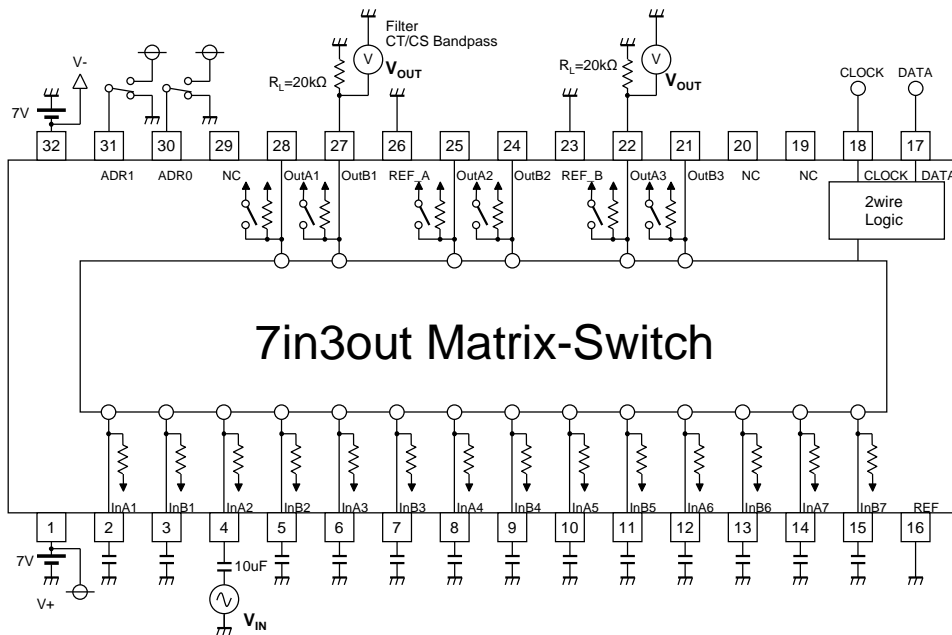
Filter
CT/CS Bandpass

V-

7V

$R_L=20k\Omega$ V $V_{OUT}$

$R_L=20k\Omega$ V $V_{OUT}$

CLOCK DATA

32 31 30 29 28 27 26 25 24 23 22 21 20 19 18 17

ADR1 ADR0 NC OutA1 OutB1 REF_A OutA2 OutB2 REF_B OutA3 OutB3 NC NC CLOCK DATA

2wire
Logic

7in3out Matrix-Switch

InA1 InB1 InA2 InB2 InA3 InB3 InA4 InB4 InA5 InB5 InA6 InB6 InA7 InB7 REF

1 2 3 4 5 6 7 8 9 10 11 12 13 14 15 16

7V

V+

10uF

$V_{IN}$